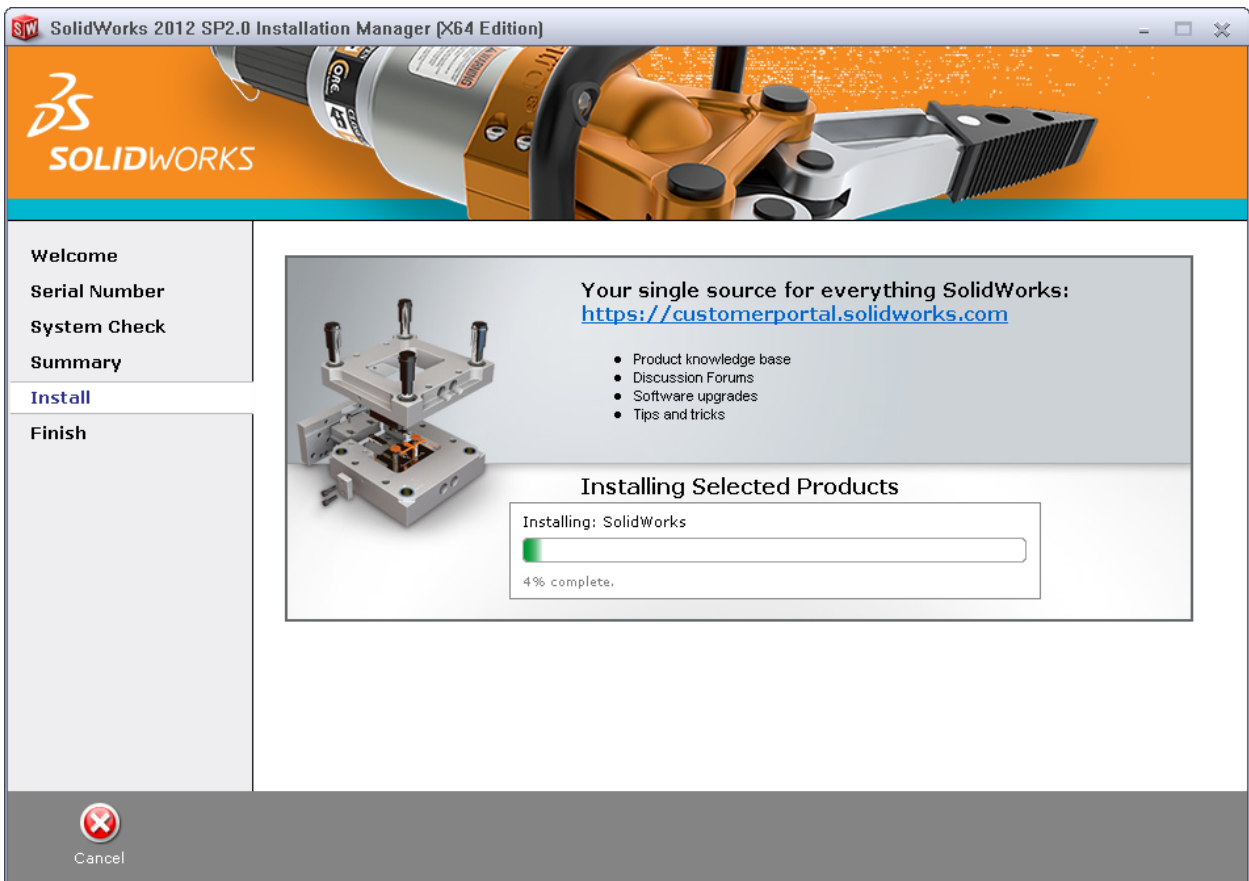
SolidWorks 2012 SP2.0 Installation Manager (X64 Edition)

SOLIDWORKS

Welcome
Serial Number
System Check
Summary
Install
Finish

Your single source for everything SolidWorks:
https://customerportal.solidworks.com

- Product knowledge base
- Discussion Forums
- Software upgrades
- Tips and tricks

Installing Selected Products

Installing: SolidWorks

4% complete.

Cancel